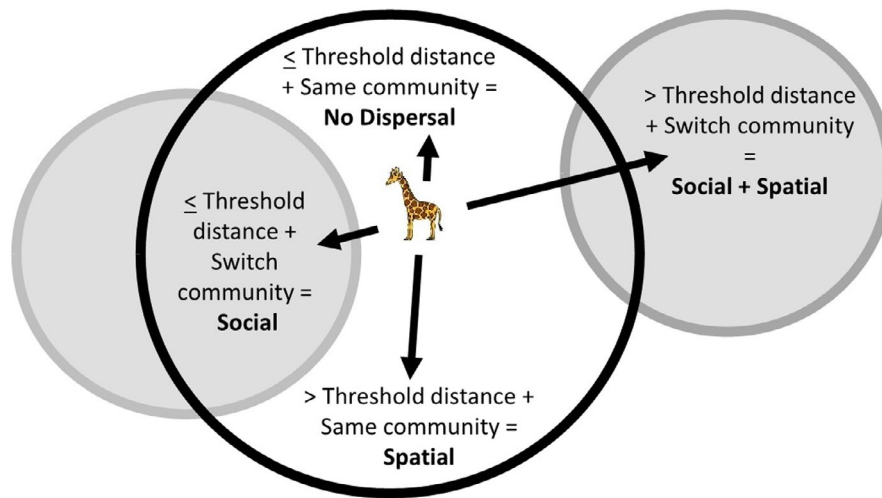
$\leq$ Threshold distance + Same community = **No Dispersal**

> Threshold distance + Switch community = **Social + Spatial**

$\leq$ Threshold distance + Switch community = **Social**

> Threshold distance + Same community = **Spatial**